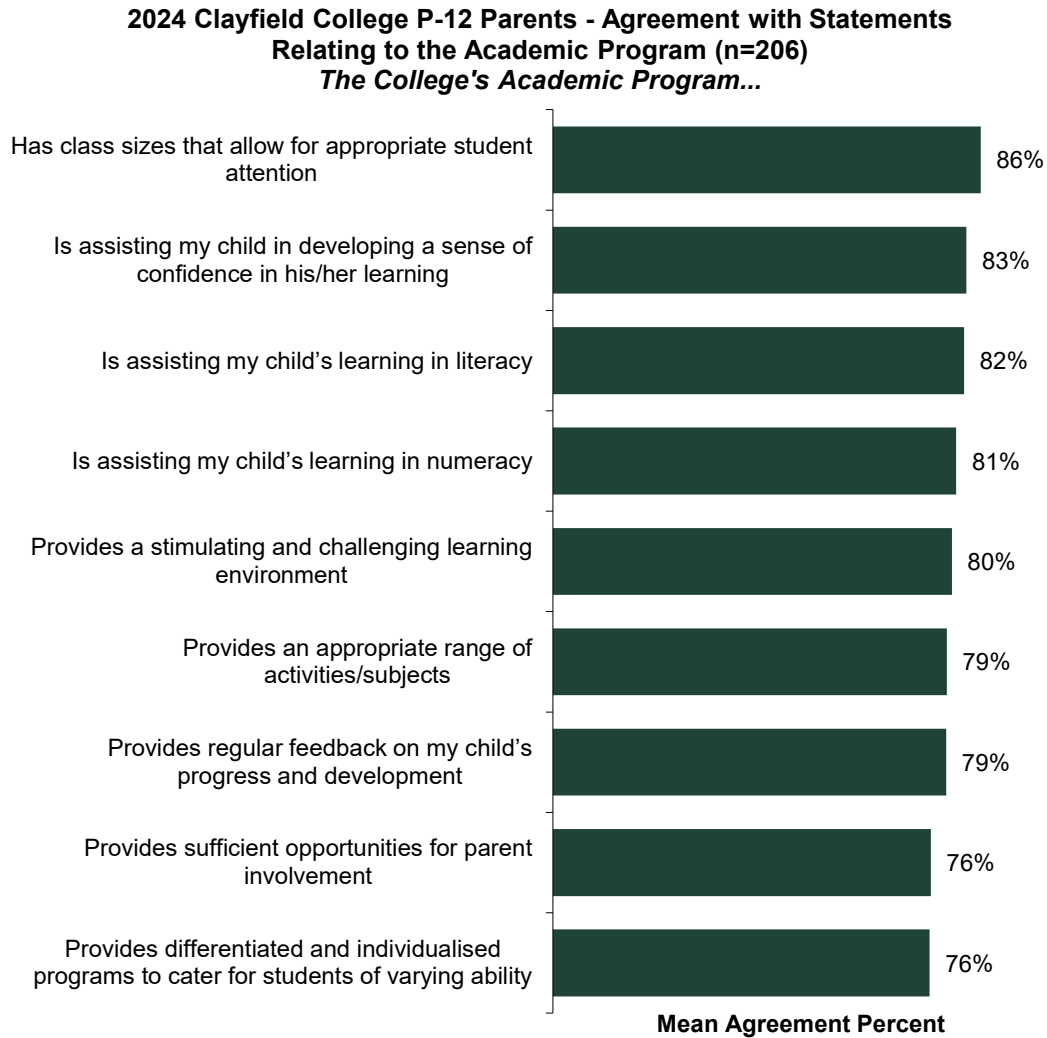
2024 Clayfield College P-12 Parents - Agreement with Statements Relating to the Academic Program (n=206)
The College's Academic Program...

Has class sizes that allow for appropriate student attention 86%

Is assisting my child in developing a sense of confidence in his/her learning 83%

Is assisting my child’s learning in literacy 82%

Is assisting my child’s learning in numeracy 81%

Provides a stimulating and challenging learning environment 80%

Provides an appropriate range of activities/subjects 79%

Provides regular feedback on my child’s progress and development 79%

Provides sufficient opportunities for parent involvement 76%

Provides differentiated and individualised programs to cater for students of varying ability 76%

Mean Agreement Percent